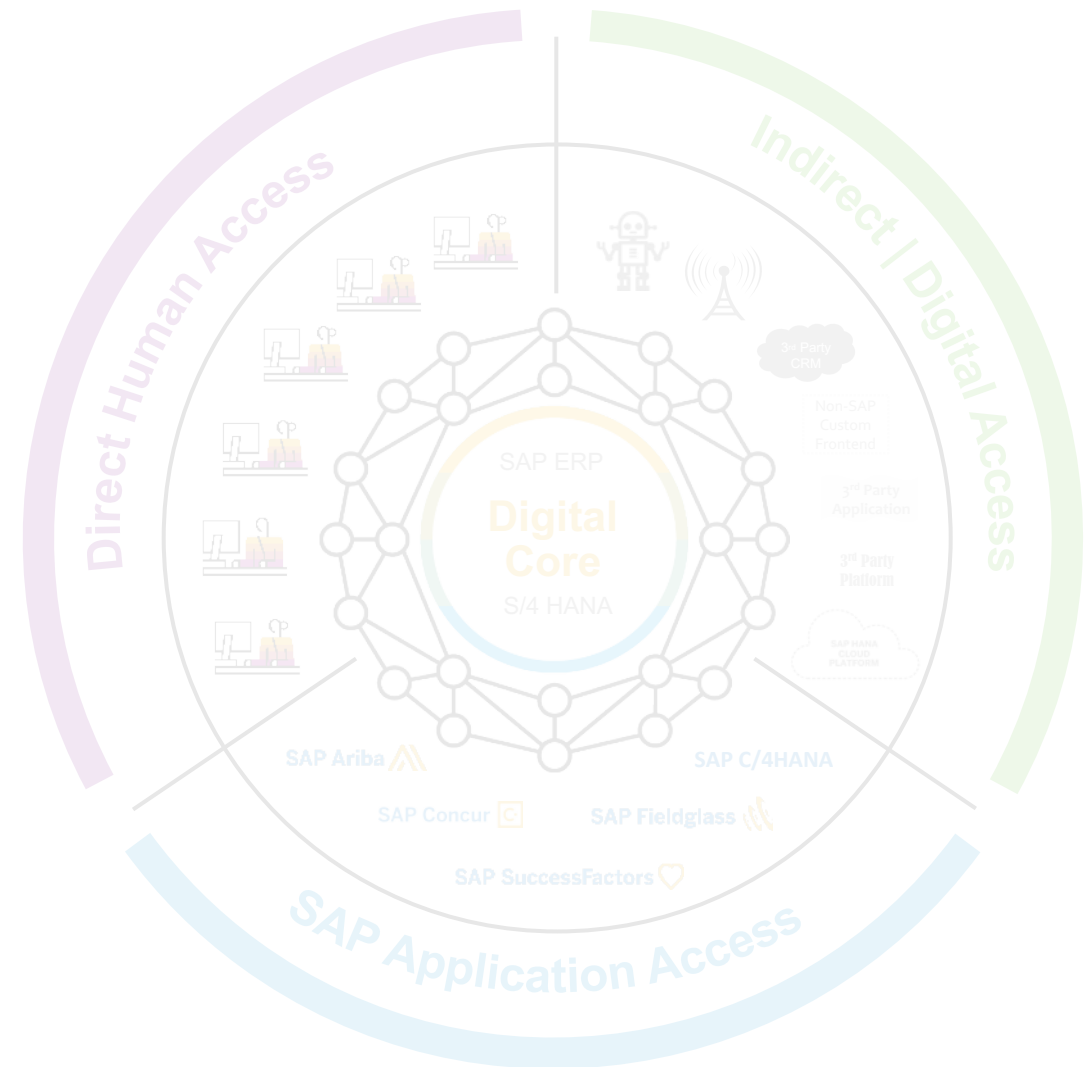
Direct Human Access

Indirect | Digital Access

SAP Application Access

SAP ERP

Digital Core

S/4 HANA

3rd Party CRM

Non-SAP Custom Frontend

3rd Party Application

3rd Party Platform

SAP HANA CLOUD PLATFORM

SAP Ariba

SAP C/4HANA

SAP Concur

SAP Fieldglass

SAP SuccessFactors